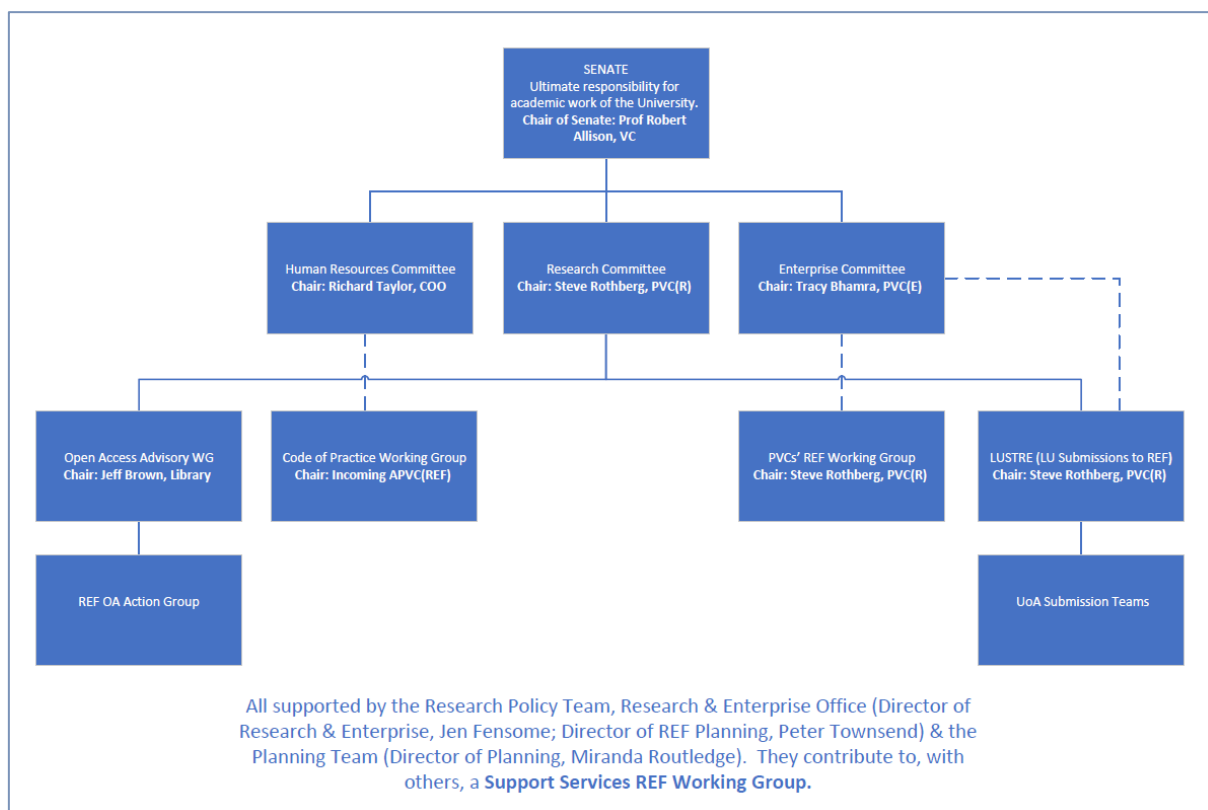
SENATE
Ultimate responsibility for academic work of the University.
Chair of Senate: Prof Robert Allison, VC

Human Resources Committee
Chair: Richard Taylor, COO

Research Committee
Chair: Steve Rothberg, PVC(R)

Enterprise Committee
Chair: Tracy Bhamra, PVC(E)

Open Access Advisory WG
Chair: Jeff Brown, Library

Code of Practice Working Group
Chair: Incoming APVC(REF)

PVCs' REF Working Group
Chair: Steve Rothberg, PVC(R)

LUSTRE (LU Submissions to REF)
Chair: Steve Rothberg, PVC(R)

REF OA Action Group

UoA Submission Teams

All supported by the Research Policy Team, Research & Enterprise Office (Director of Research & Enterprise, Jen Fensome; Director of REF Planning, Peter Townsend) & the Planning Team (Director of Planning, Miranda Routledge). They contribute to, with others, a Support Services REF Working Group.